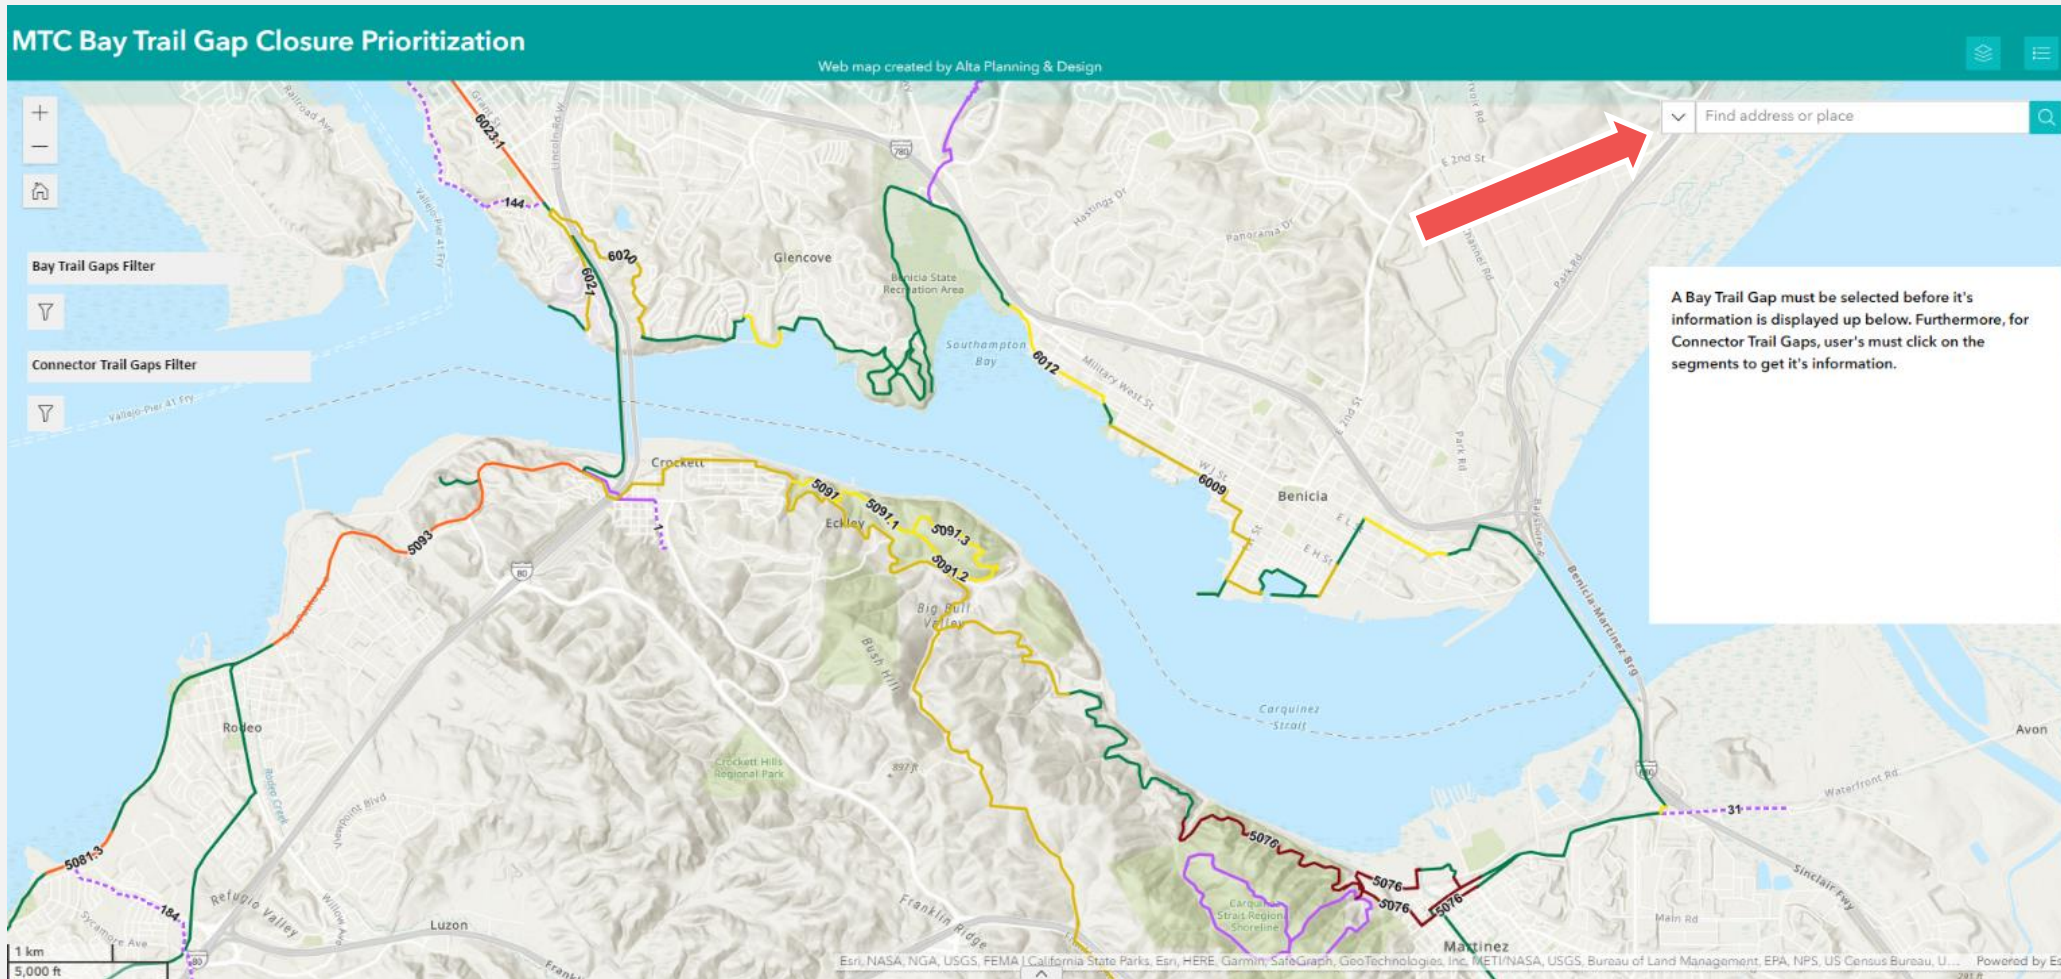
MTC Bay Trail Gap Closure Prioritization

Web map created by Alta Planning & Design

Find address or place

Bay Trail Gaps Filter

Connector Trail Gaps Filter

A Bay Trail Gap must be selected before it's information is displayed up below. Furthermore, for Connector Trail Gaps, user's must click on the segments to get it's information.

6023.1
144
6020
6021
Glencove
Benicia State Recreation Area
Southampton Bay
6012
Military West St
6009
Benicia
Crockett
5091
5091.1
5091.3
5091.2
Eckley
5093
Big Bull Valley
Bush Hill
Carquinez Strait
Rodeo
Crockett Hills Regional Park
5081.3
184
Refugio Valley
Luzon
Franklin Ridge
5076
5076
5076
5076
Carquinez Strait Regional Shoreline
Martinez
31
Avon
Waterfront Rd
Sinclair Fwy
Main Rd
Benicia-Martinez Brg
Panorama Dr
Hastings Dr
E 2nd St
Park Rd
Vallejo-Pier 41 Fry
Railroad Ave
Lincoln Rd W
Rodeo Creek
Willow Ave
Sycamore Ave
Vaqueros Blvd
1 km
5,000 ft

Esri, NASA, NGA, USGS, FEMA | California State Parks, Esri, HERE, Garmin, SafeGraph, GeoTechnologies, Inc, METI/NASA, USGS, Bureau of Land Management, EPA, NPS, US Census Bureau, U...
Powered by Es